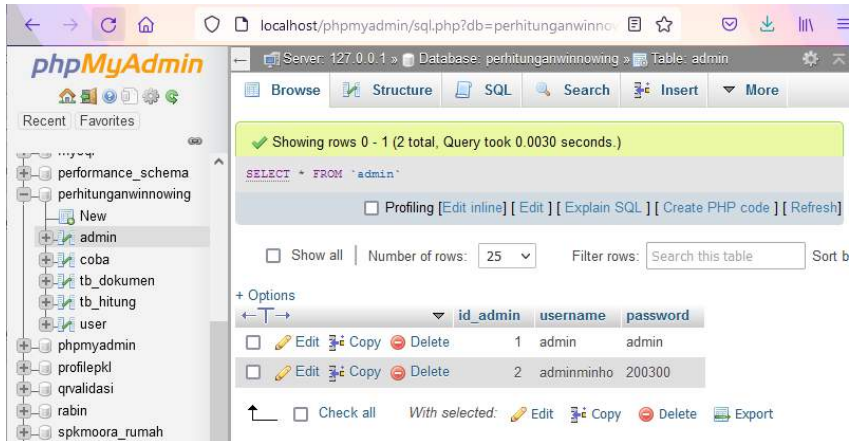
localhost/phpmyadmin/sql.php?db=perhitunganwinnow

phpMyAdmin

Recent Favorites

mysql
performance_schema
perhitunganwinnowing
New
admin
coba
tb_dokumen
tb_hitung
user
phpmyadmin
profilepkl
qrvalidasi
rabin
spkmoora_rumah

Server: 127.0.0.1 » Database: perhitunganwinnowing » Table: admin

Browse Structure SQL Search Insert More

Showing rows 0 - 1 (2 total, Query took 0.0030 seconds.)

SELECT * FROM `admin`

Profiling [Edit inline] [ Edit ] [ Explain SQL ] [ Create PHP code ] [ Refresh]

Show all | Number of rows: 25 Filter rows: Search this table Sort b

+ Options

| | | id_admin | username | password |
|---|---|---|---|---|
| Edit | Copy Delete | 1 | admin | admin |
| Edit | Copy Delete | 2 | adminminho | 200300 |

Check all With selected: Edit Copy Delete Export